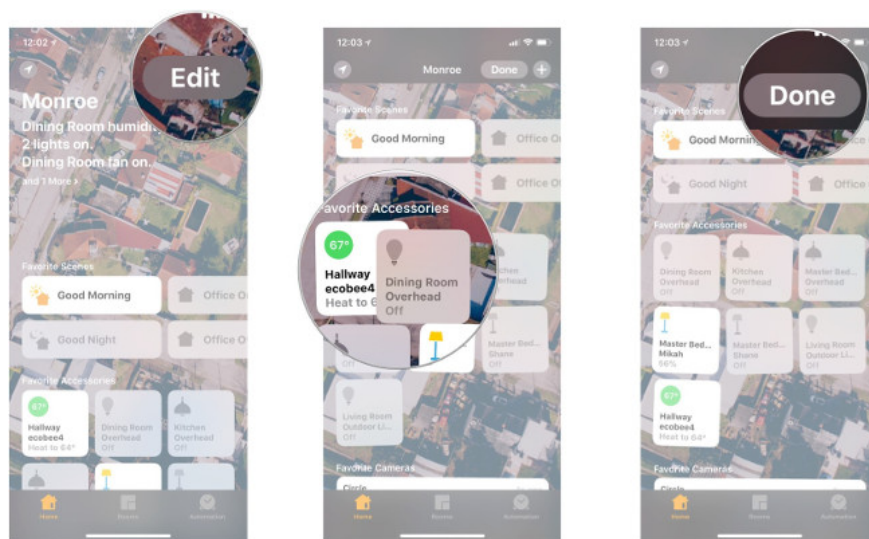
12:02

Edit

Monroe

Dining Room humidi
2 lights on.
Dining Room fan on.

and 1 More

Favorite Scenes

Good Morning

Office O

Good Night

Office O

Favorite Accessories

67°

Hallway ecobee4
Heat to 64°

Dining Room Overhead
Off

Kitchen Overhead
Off

Home

Rooms

Automation

12:03

Monroe

Done

Favorite Scenes

Good Morning

Office O

Office O

Favorite Accessories

67°

Hallway ecobee4
Heat to 6

Dining Room Overhead
Off

Overhead

Off

Master Bed... Shane
Off

Living Room Outdoor Li...
Off

Favorite Cameras

Circle

Home

Rooms

Automation

12:03

Done

Favorite Scenes

Good Mornin

Good Night

Office

Favorite Accessories

Dining Room Overhead
Off

Kitchen Overhead
Off

Master Bed... Overhead
Off

Master Bed... Mikah
56%

Master Bed... Shane
Off

Living Room Outdoor Li...
Off

67°

Hallway ecobee4
Heat to 64°

Favorite Cameras

Circle

Home

Rooms

Automation